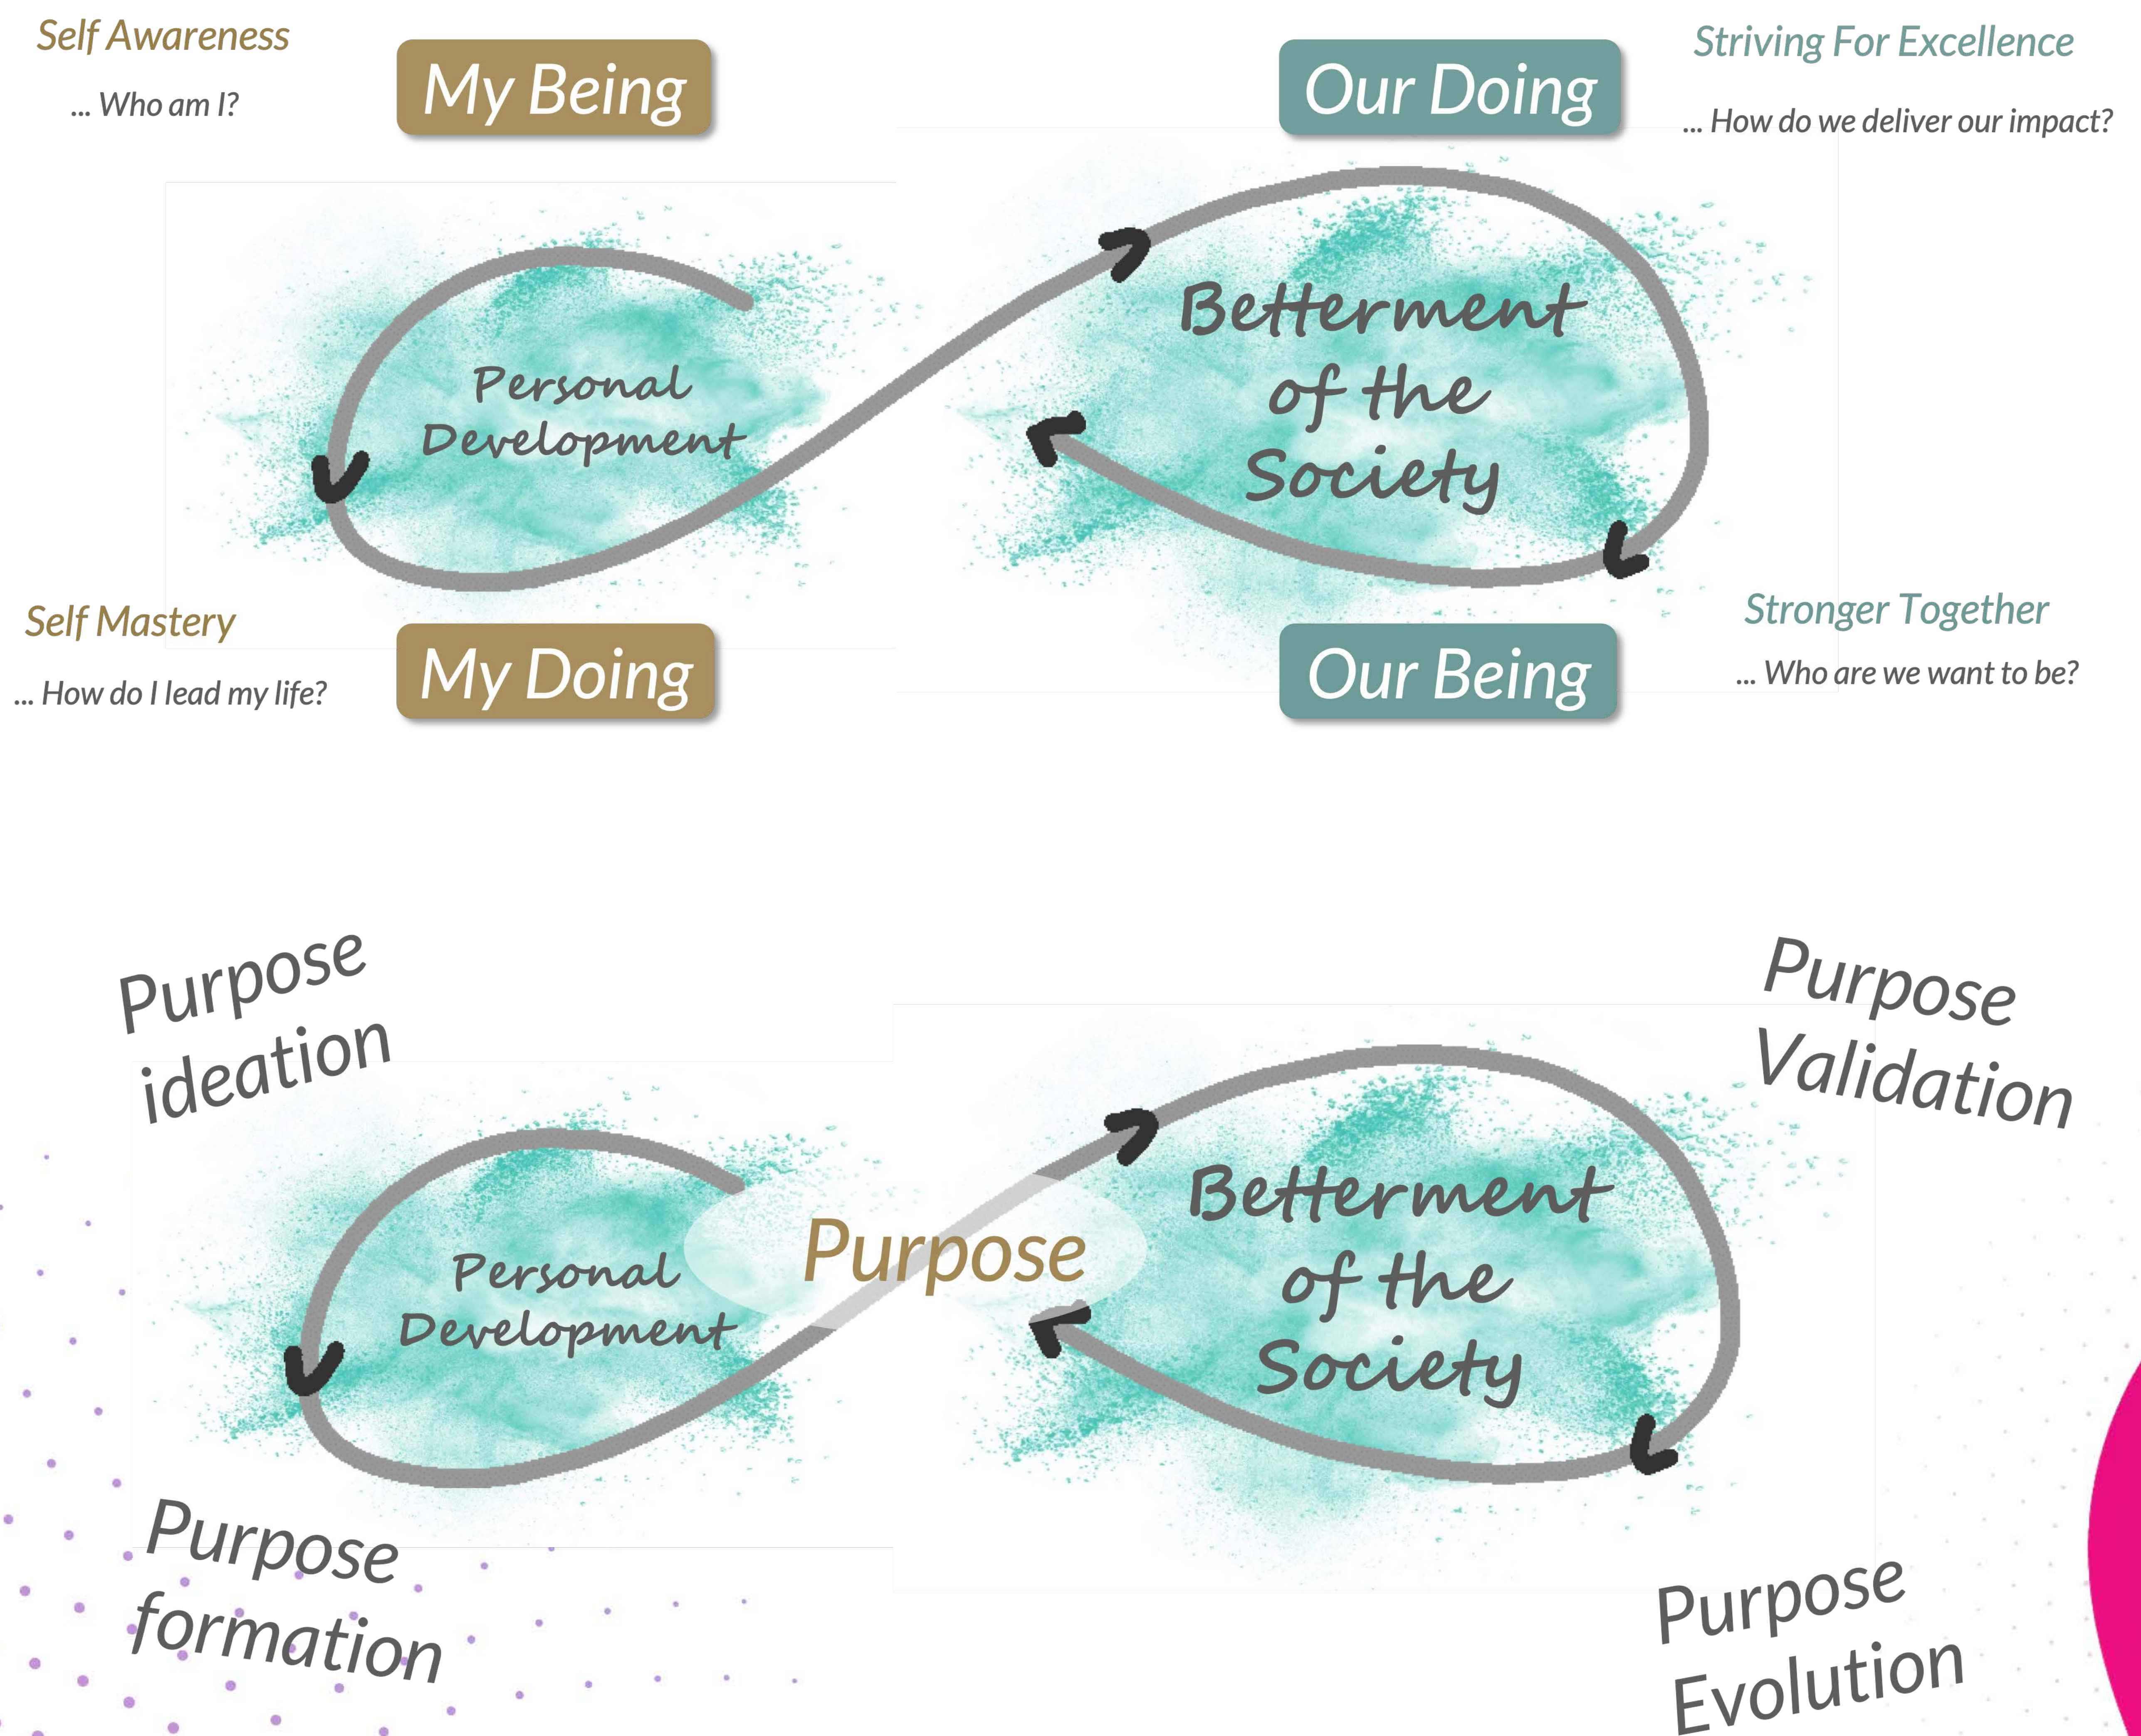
Self Awareness
... Who am I?

My Being

Our Doing

Striving For Excellence
... How do we deliver our impact?

Personal Development

Betterment of the Society

Self Mastery
... How do I lead my life?

My Doing

Our Being

Stronger Together
... Who are we want to be?

Purpose ideation

Purpose Validation

Personal Development

Purpose

Betterment of the Society

Purpose formation

Purpose Evolution